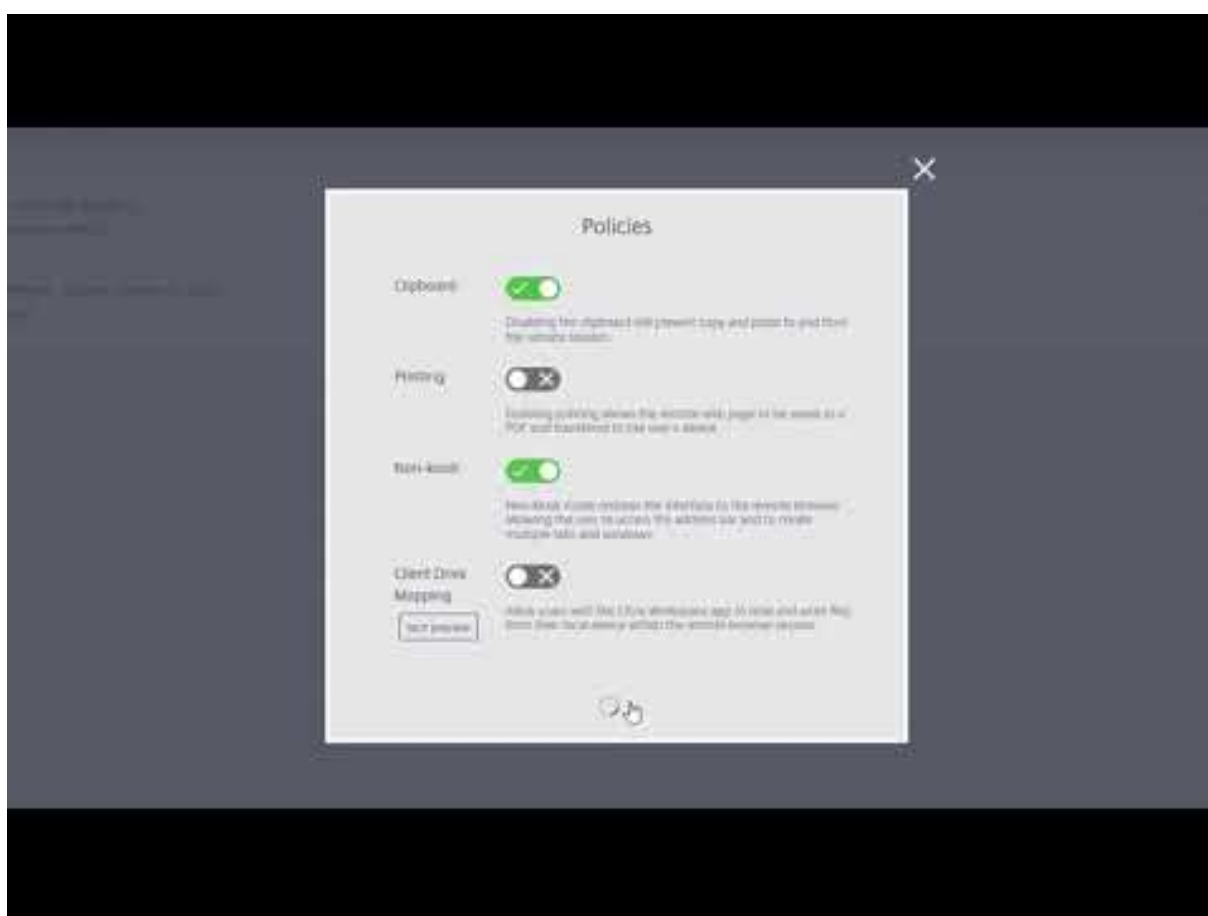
Policies

Clipboard

Disabling the clipboard will prevent copy and paste to and from the remote session.

Printing

Enabling printing allows the remote web page to be saved as a PDF and transferred to the user's device.

Non-kiosk

Non-kiosk mode exposes the interface to the remote browser allowing the user to access the address bar and to create multiple tabs and windows.

Client Drive Mapping

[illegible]

Allow users with the Citrix Workspace app to read and write files from their local device within the remote browser session.